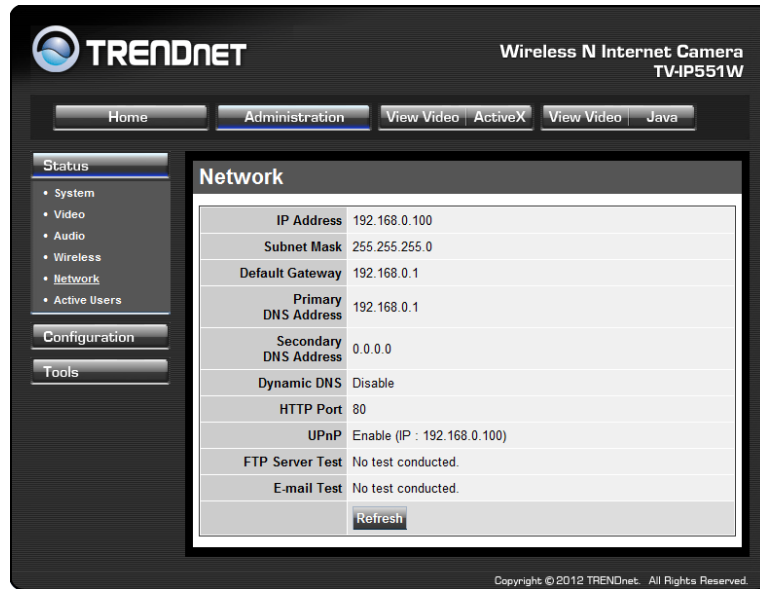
TRENDnET

Wireless N Internet Camera
TV-IP551W

Home | Administration | View Video | ActiveX | View Video | Java

Status
• System
• Video
• Audio
• Wireless
• Network
• Active Users

Configuration

Tools

Network

| | |
|---|---|
| IP Address | 192.168.0.100 |
| Subnet Mask | 255.255.255.0 |
| Default Gateway | 192.168.0.1 |
| Primary DNS Address | 192.168.0.1 |
| Secondary DNS Address | 0.0.0.0 |
| Dynamic DNS | Disable |
| HTTP Port | 80 |
| UPnP | Enable (IP : 192.168.0.100) |
| FTP Server Test | No test conducted. |
| E-mail Test | No test conducted. |
| | Refresh |

Copyright © 2012 TRENDnet. All Rights Reserved.